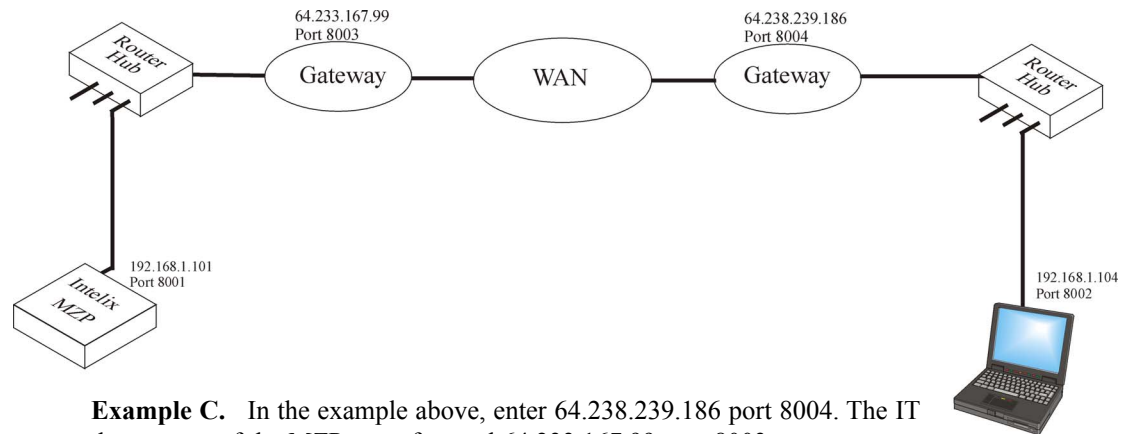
Router Hub

64.233.167.99
Port 8003

Gateway

WAN

64.238.239.186
Port 8004

Gateway

Router Hub

192.168.1.101
Port 8001

Intelix MZP

192.168.1.104
Port 8002

**Example C.** In the example above, enter 64.238.239.186 port 8004. The IT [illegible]